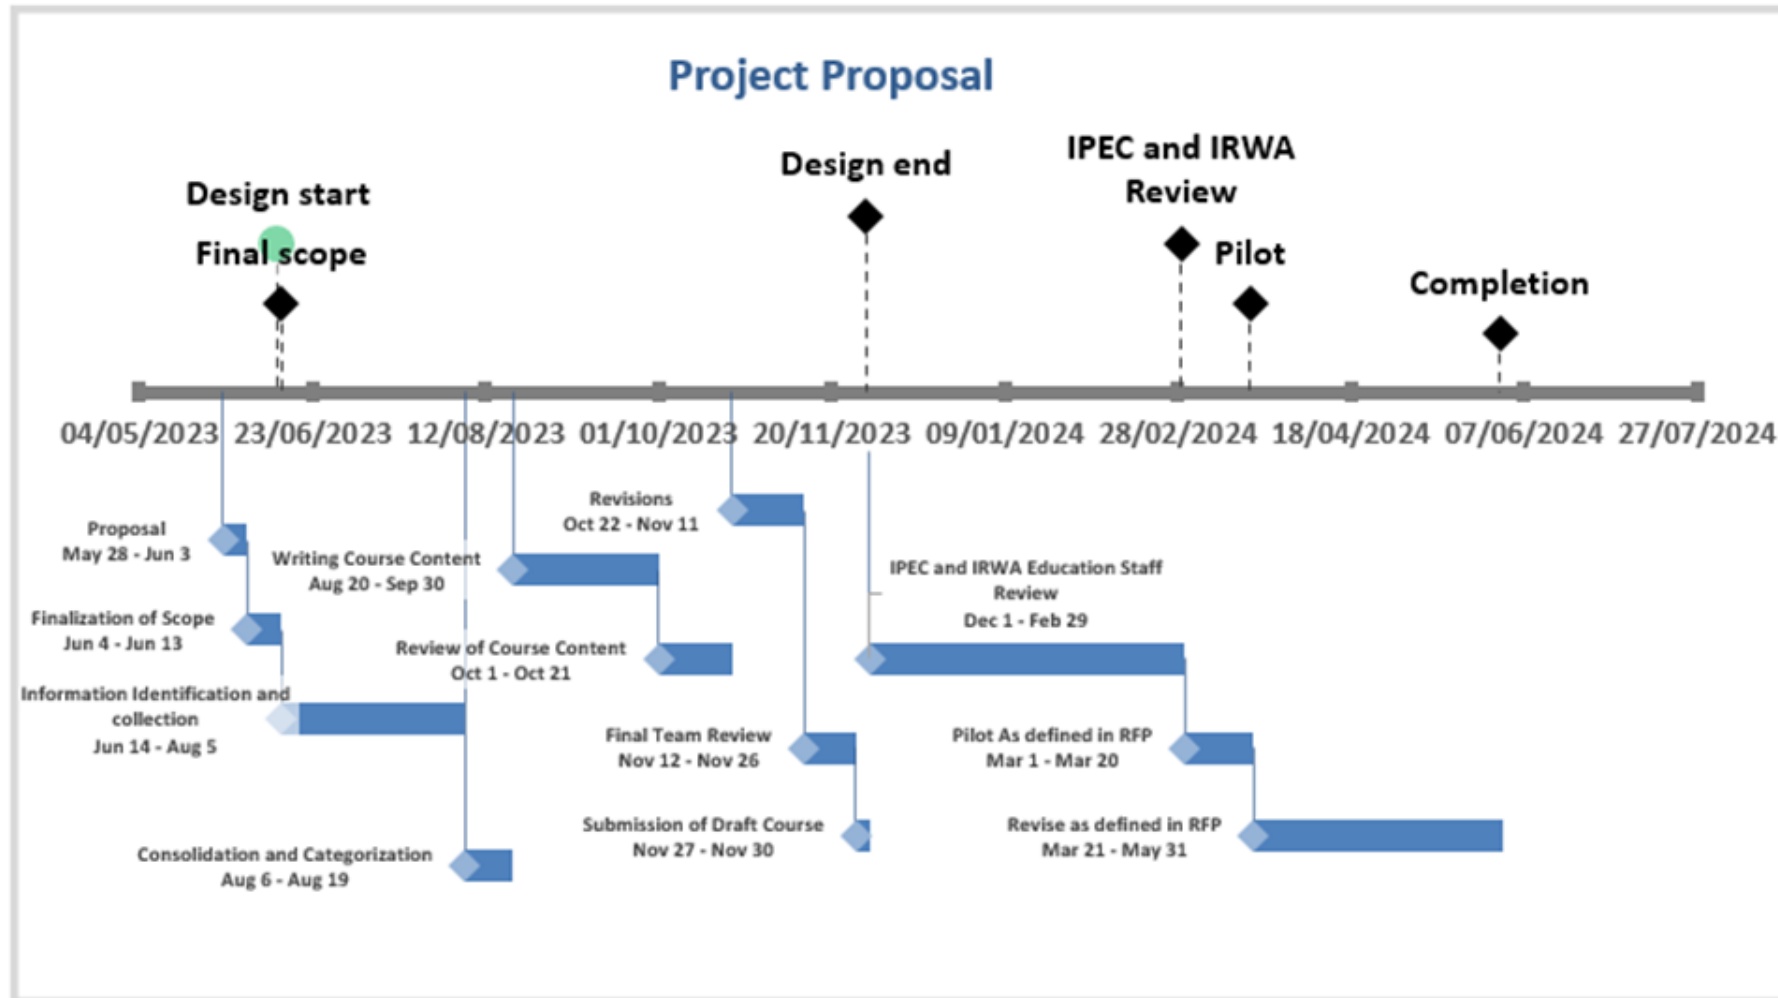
Project Proposal

Design start

Final scope

Design end

IPEC and IRWA Review

Pilot

Completion

04/05/2023 23/06/2023 12/08/2023 01/10/2023 20/11/2023 09/01/2024 28/02/2024 18/04/2024 07/06/2024 27/07/2024

Proposal
May 28 - Jun 3

Finalization of Scope
Jun 4 - Jun 13

Information Identification and collection
Jun 14 - Aug 5

Consolidation and Categorization
Aug 6 - Aug 19

Writing Course Content
Aug 20 - Sep 30

Review of Course Content
Oct 1 - Oct 21

Revisions
Oct 22 - Nov 11

Final Team Review
Nov 12 - Nov 26

Submission of Draft Course
Nov 27 - Nov 30

IPEC and IRWA Education Staff Review
Dec 1 - Feb 29

Pilot As defined in RFP
Mar 1 - Mar 20

Revise as defined in RFP
Mar 21 - May 31